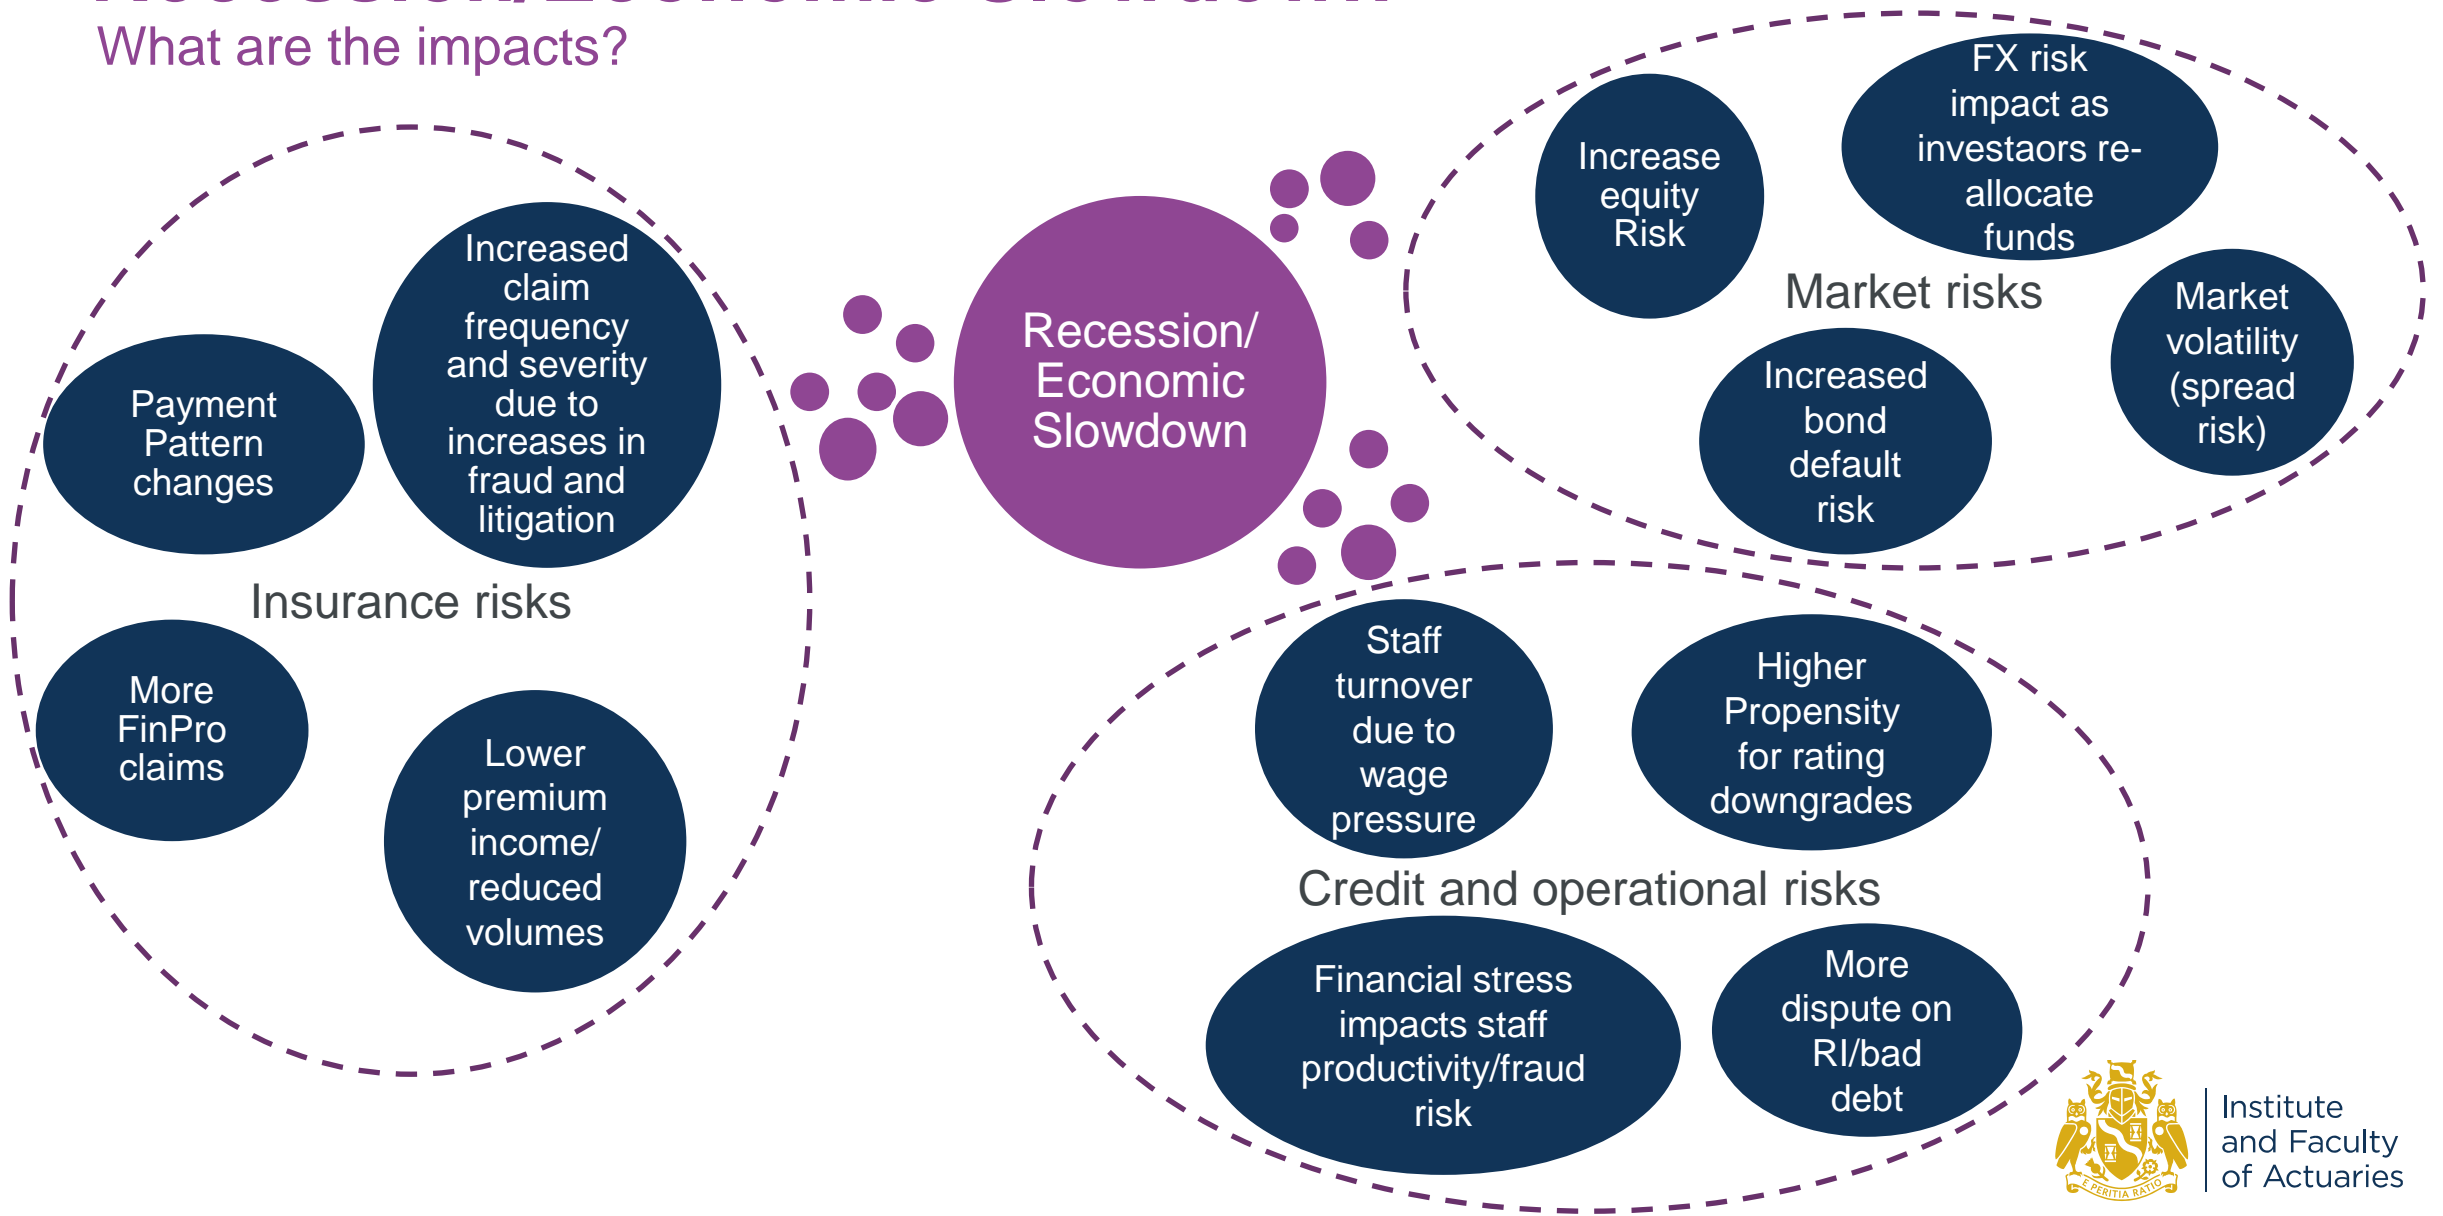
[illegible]

What are the impacts?

Recession/ Economic Slowdown

Payment Pattern changes

Increased claim frequency and severity due to increases in fraud and litigation

Insurance risks

More FinPro claims

Lower premium income/ reduced volumes

Increase equity Risk

FX risk impact as investaors re-allocate funds

Market risks

Increased bond default risk

Market volatility (spread risk)

Staff turnover due to wage pressure

Higher Propensity for rating downgrades

Credit and operational risks

Financial stress impacts staff productivity/fraud risk

More dispute on RI/bad debt

Institute and Faculty of Actuaries